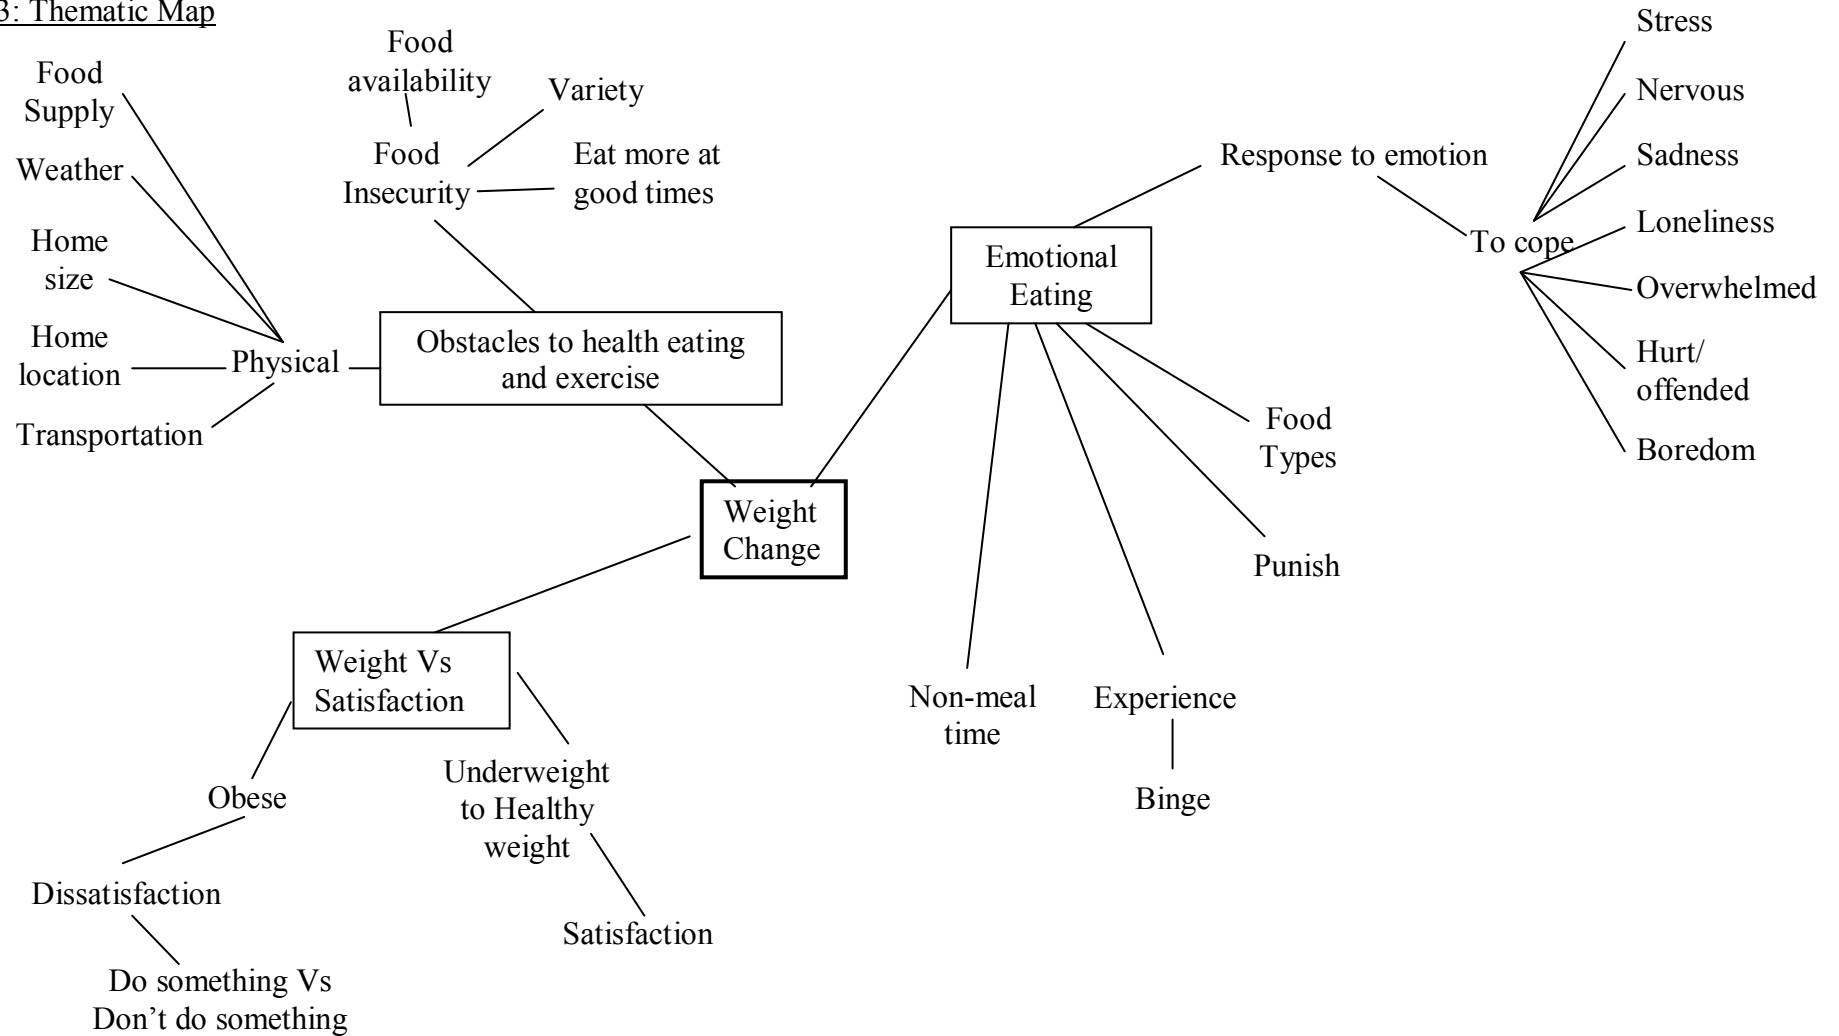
3: Thematic Map

Food Supply

Weather

Home size

Home location

Transportation

Physical

Food availability

Food Insecurity

Variety

Eat more at good times

Obstacles to health eating and exercise

Weight Change

Weight Vs Satisfaction

Obese

Dissatisfaction

Do something Vs Don't do something

Underweight to Healthy weight

Satisfaction

Emotional Eating

Response to emotion

To cope

Stress

Nervous

Sadness

Loneliness

Overwhelmed

Hurt/ offended

Boredom

Food Types

Punish

Non-meal time

Experience

Binge